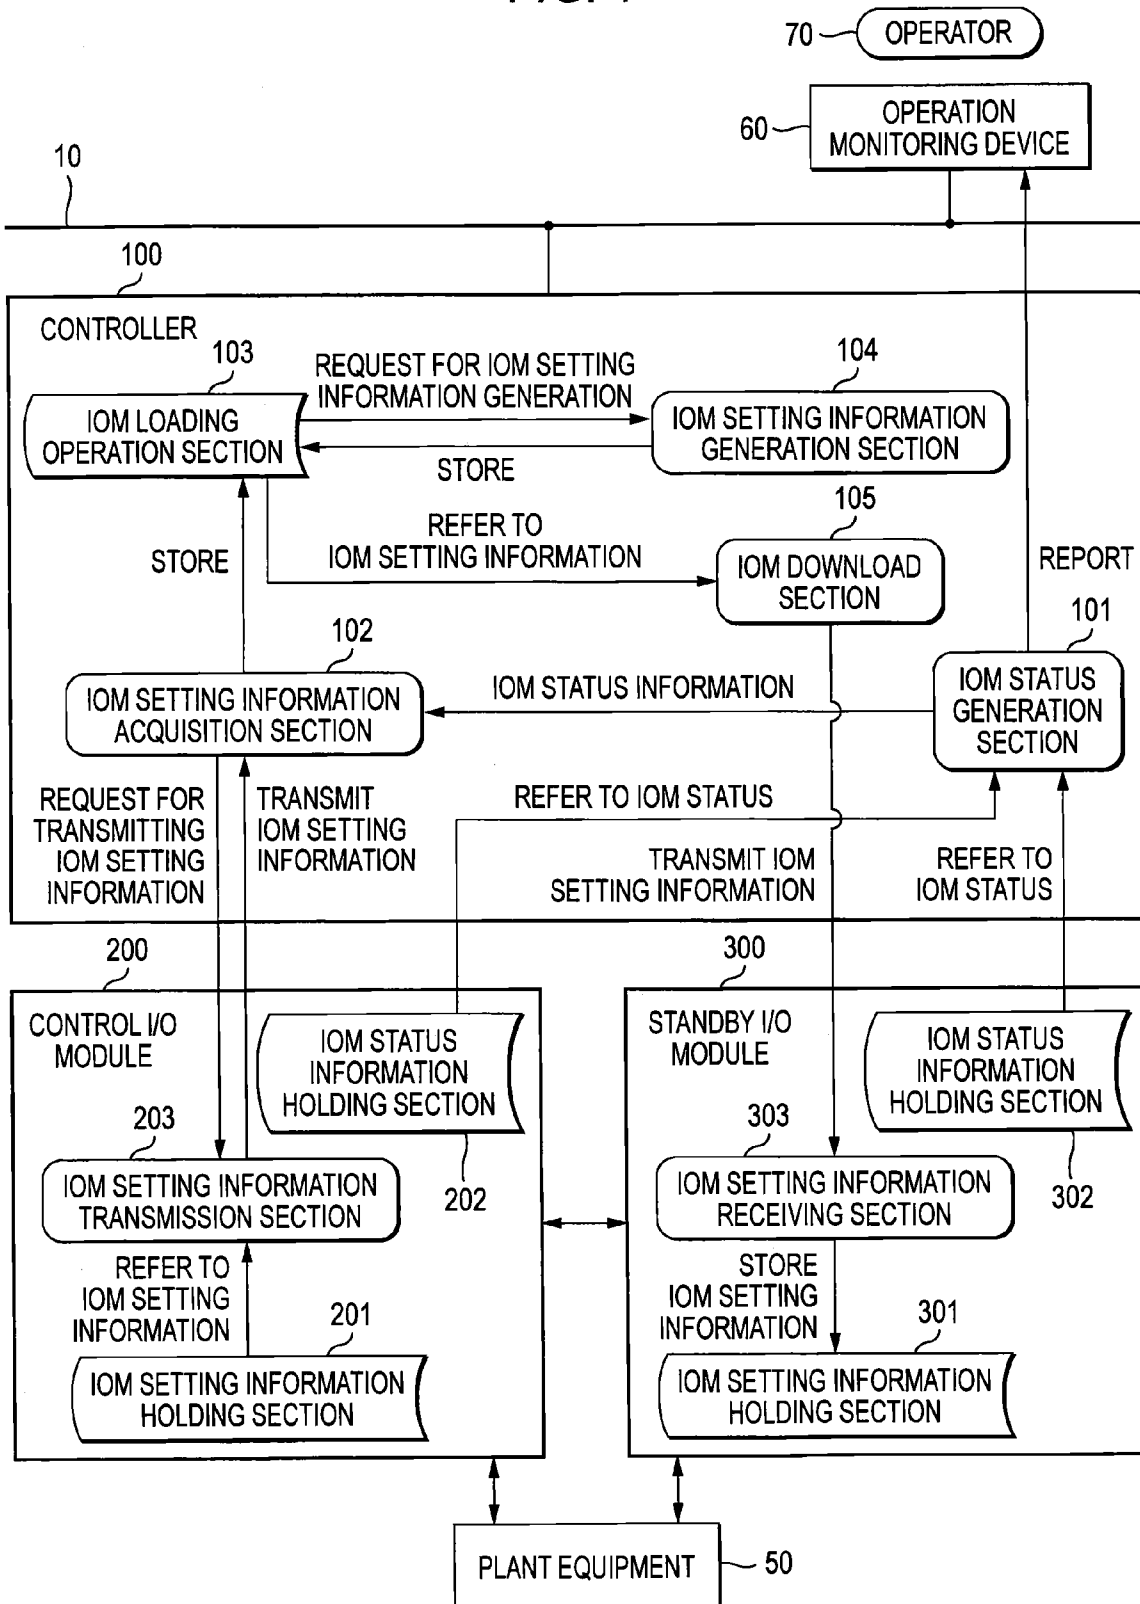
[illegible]

70 OPERATOR

60 OPERATION MONITORING DEVICE

10

100

CONTROLLER

103

IOM LOADING OPERATION SECTION

REQUEST FOR IOM SETTING INFORMATION GENERATION

104

IOM SETTING INFORMATION GENERATION SECTION

STORE

105

REFER TO IOM SETTING INFORMATION

IOM DOWNLOAD SECTION

STORE

REPORT

101

102

IOM SETTING INFORMATION ACQUISITION SECTION

IOM STATUS INFORMATION

IOM STATUS GENERATION SECTION

REQUEST FOR TRANSMITTING IOM SETTING INFORMATION

TRANSMIT IOM SETTING INFORMATION

REFER TO IOM STATUS

TRANSMIT IOM SETTING INFORMATION

REFER TO IOM STATUS

200

300

CONTROL I/O MODULE

IOM STATUS INFORMATION HOLDING SECTION

STANDBY I/O MODULE

IOM STATUS INFORMATION HOLDING SECTION

203

303

IOM SETTING INFORMATION TRANSMISSION SECTION

202

IOM SETTING INFORMATION RECEIVING SECTION

302

REFER TO IOM SETTING INFORMATION

201

STORE IOM SETTING INFORMATION

301

IOM SETTING INFORMATION HOLDING SECTION

IOM SETTING INFORMATION HOLDING SECTION

PLANT EQUIPMENT 50